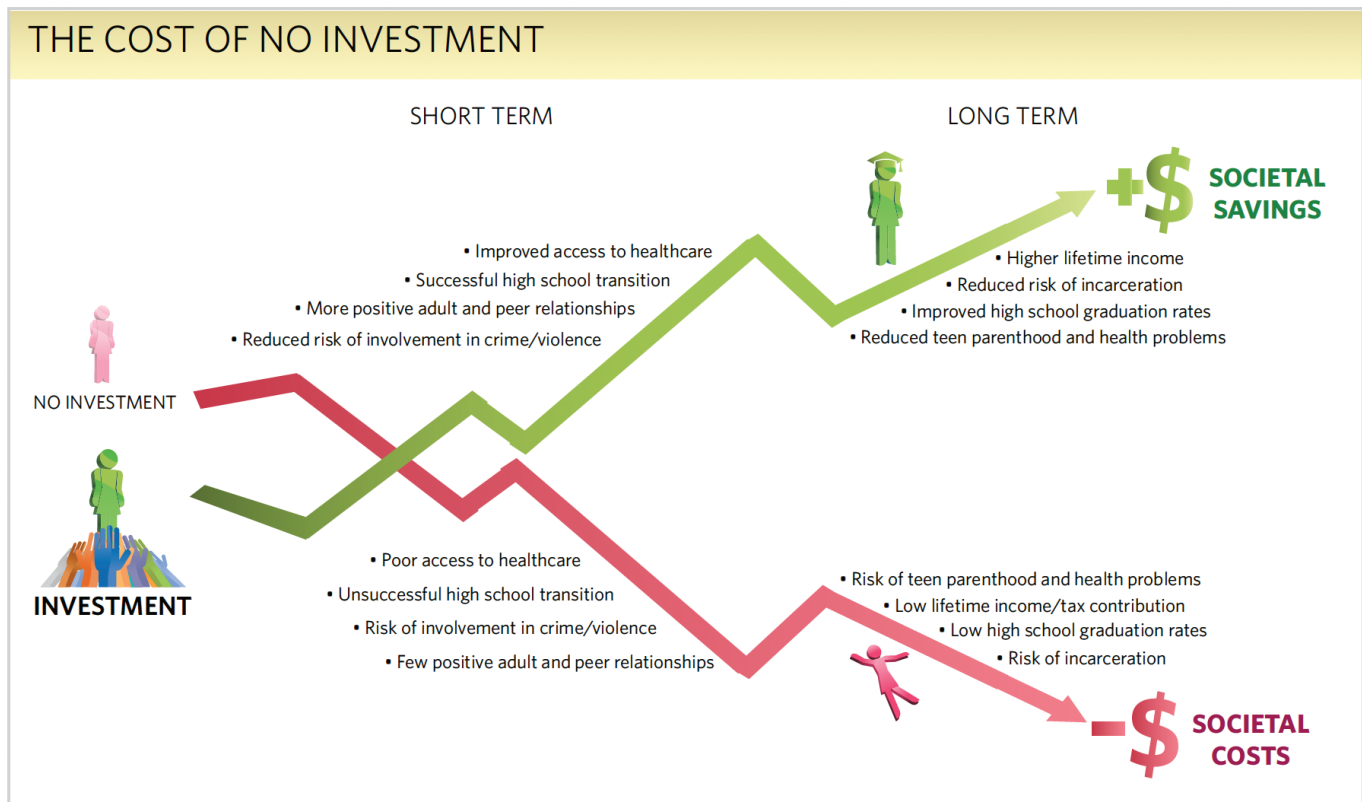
THE COST OF NO INVESTMENT

SHORT TERM

LONG TERM

+$ SOCIETAL SAVINGS

• Improved access to healthcare
• Successful high school transition
• More positive adult and peer relationships
• Reduced risk of involvement in crime/violence

• Higher lifetime income
• Reduced risk of incarceration
• Improved high school graduation rates
• Reduced teen parenthood and health problems

NO INVESTMENT

INVESTMENT

• Poor access to healthcare
• Unsuccessful high school transition
• Risk of involvement in crime/violence
• Few positive adult and peer relationships

• Risk of teen parenthood and health problems
• Low lifetime income/tax contribution
• Low high school graduation rates
• Risk of incarceration

-$ SOCIETAL COSTS